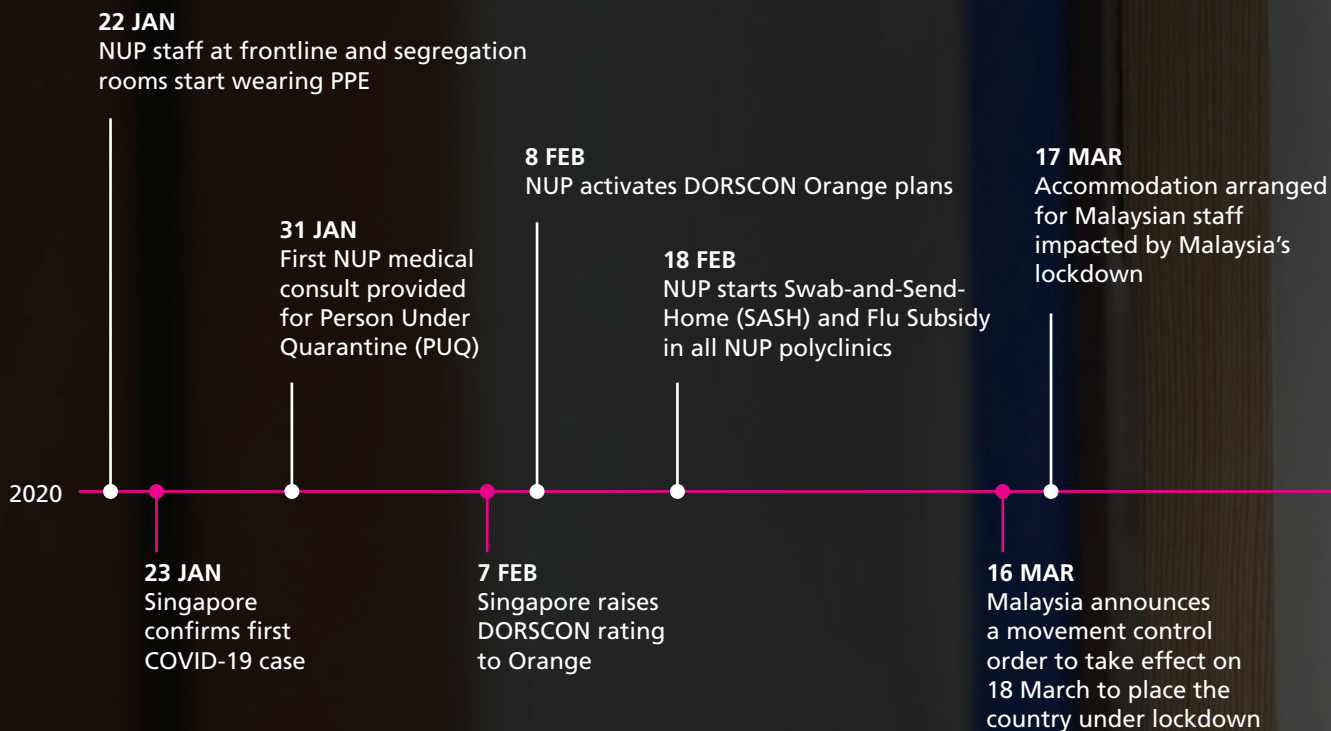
22 JAN
NUP staff at frontline and segregation rooms start wearing PPE

31 JAN
First NUP medical consult provided for Person Under Quarantine (PUQ)

8 FEB
NUP activates DORSCON Orange plans

18 FEB
NUP starts Swab-and-Send-Home (SASH) and Flu Subsidy in all NUP polyclinics

17 MAR
Accommodation arranged for Malaysian staff impacted by Malaysia's lockdown

2020

23 JAN
Singapore confirms first COVID-19 case

7 FEB
Singapore raises DORSCON rating to Orange

16 MAR
Malaysia announces a movement control order to take effect on 18 March to place the country under lockdown